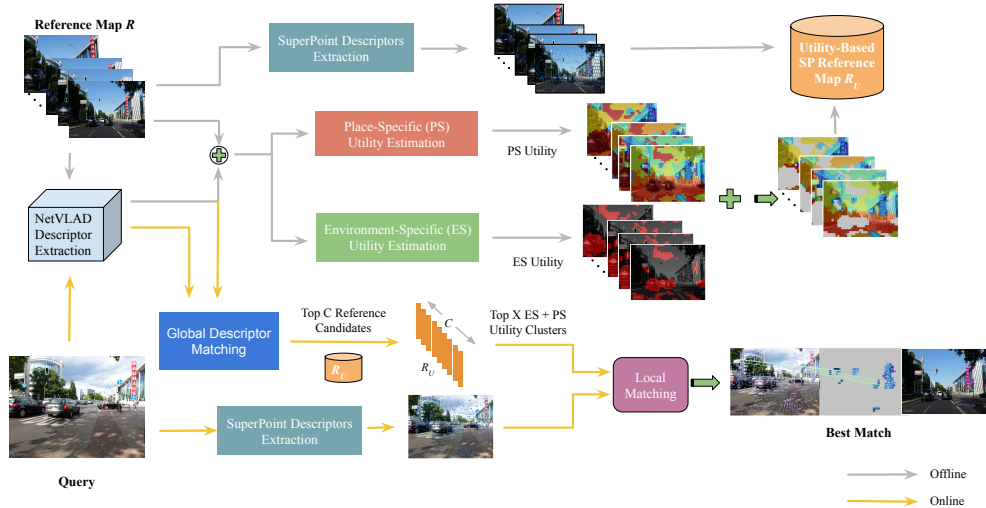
Reference Map $R$

SuperPoint Descriptors Extraction

Utility-Based SP Reference Map $R_U$

Place-Specific (PS) Utility Estimation

PS Utility

NetVLAD Descriptor Extraction

Environment-Specific (ES) Utility Estimation

ES Utility

Global Descriptor Matching

Top C Reference Candidates

$R_U$

$C$

$R_U$

Top X ES + PS Utility Clusters

Local Matching

SuperPoint Descriptors Extraction

Query

Best Match

Offline

Online